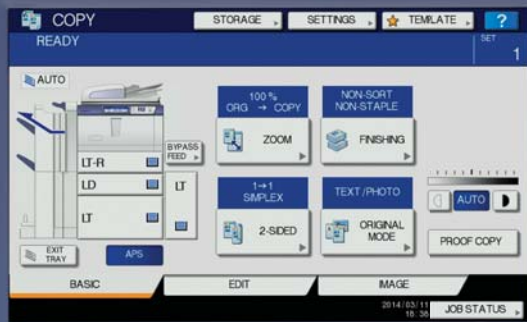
COPY
STORAGE
SETTINGS
TEMPLATE
?
READY
SET
1
AUTO
LT-R
LD
LT
BYPASS FEED
LT
EXIT TRAY
APS
100 %
ORG → COPY
ZOOM
NON-SORT
NON-STAPLE
FINISHING
1→1
SIMPLEX
2-SIDED
TEXT / PHOTO
ORIGINAL MODE
AUTO
PROOF COPY
BASIC
EDIT
IMAGE
2014/03/11
18:38
JOB STATUS